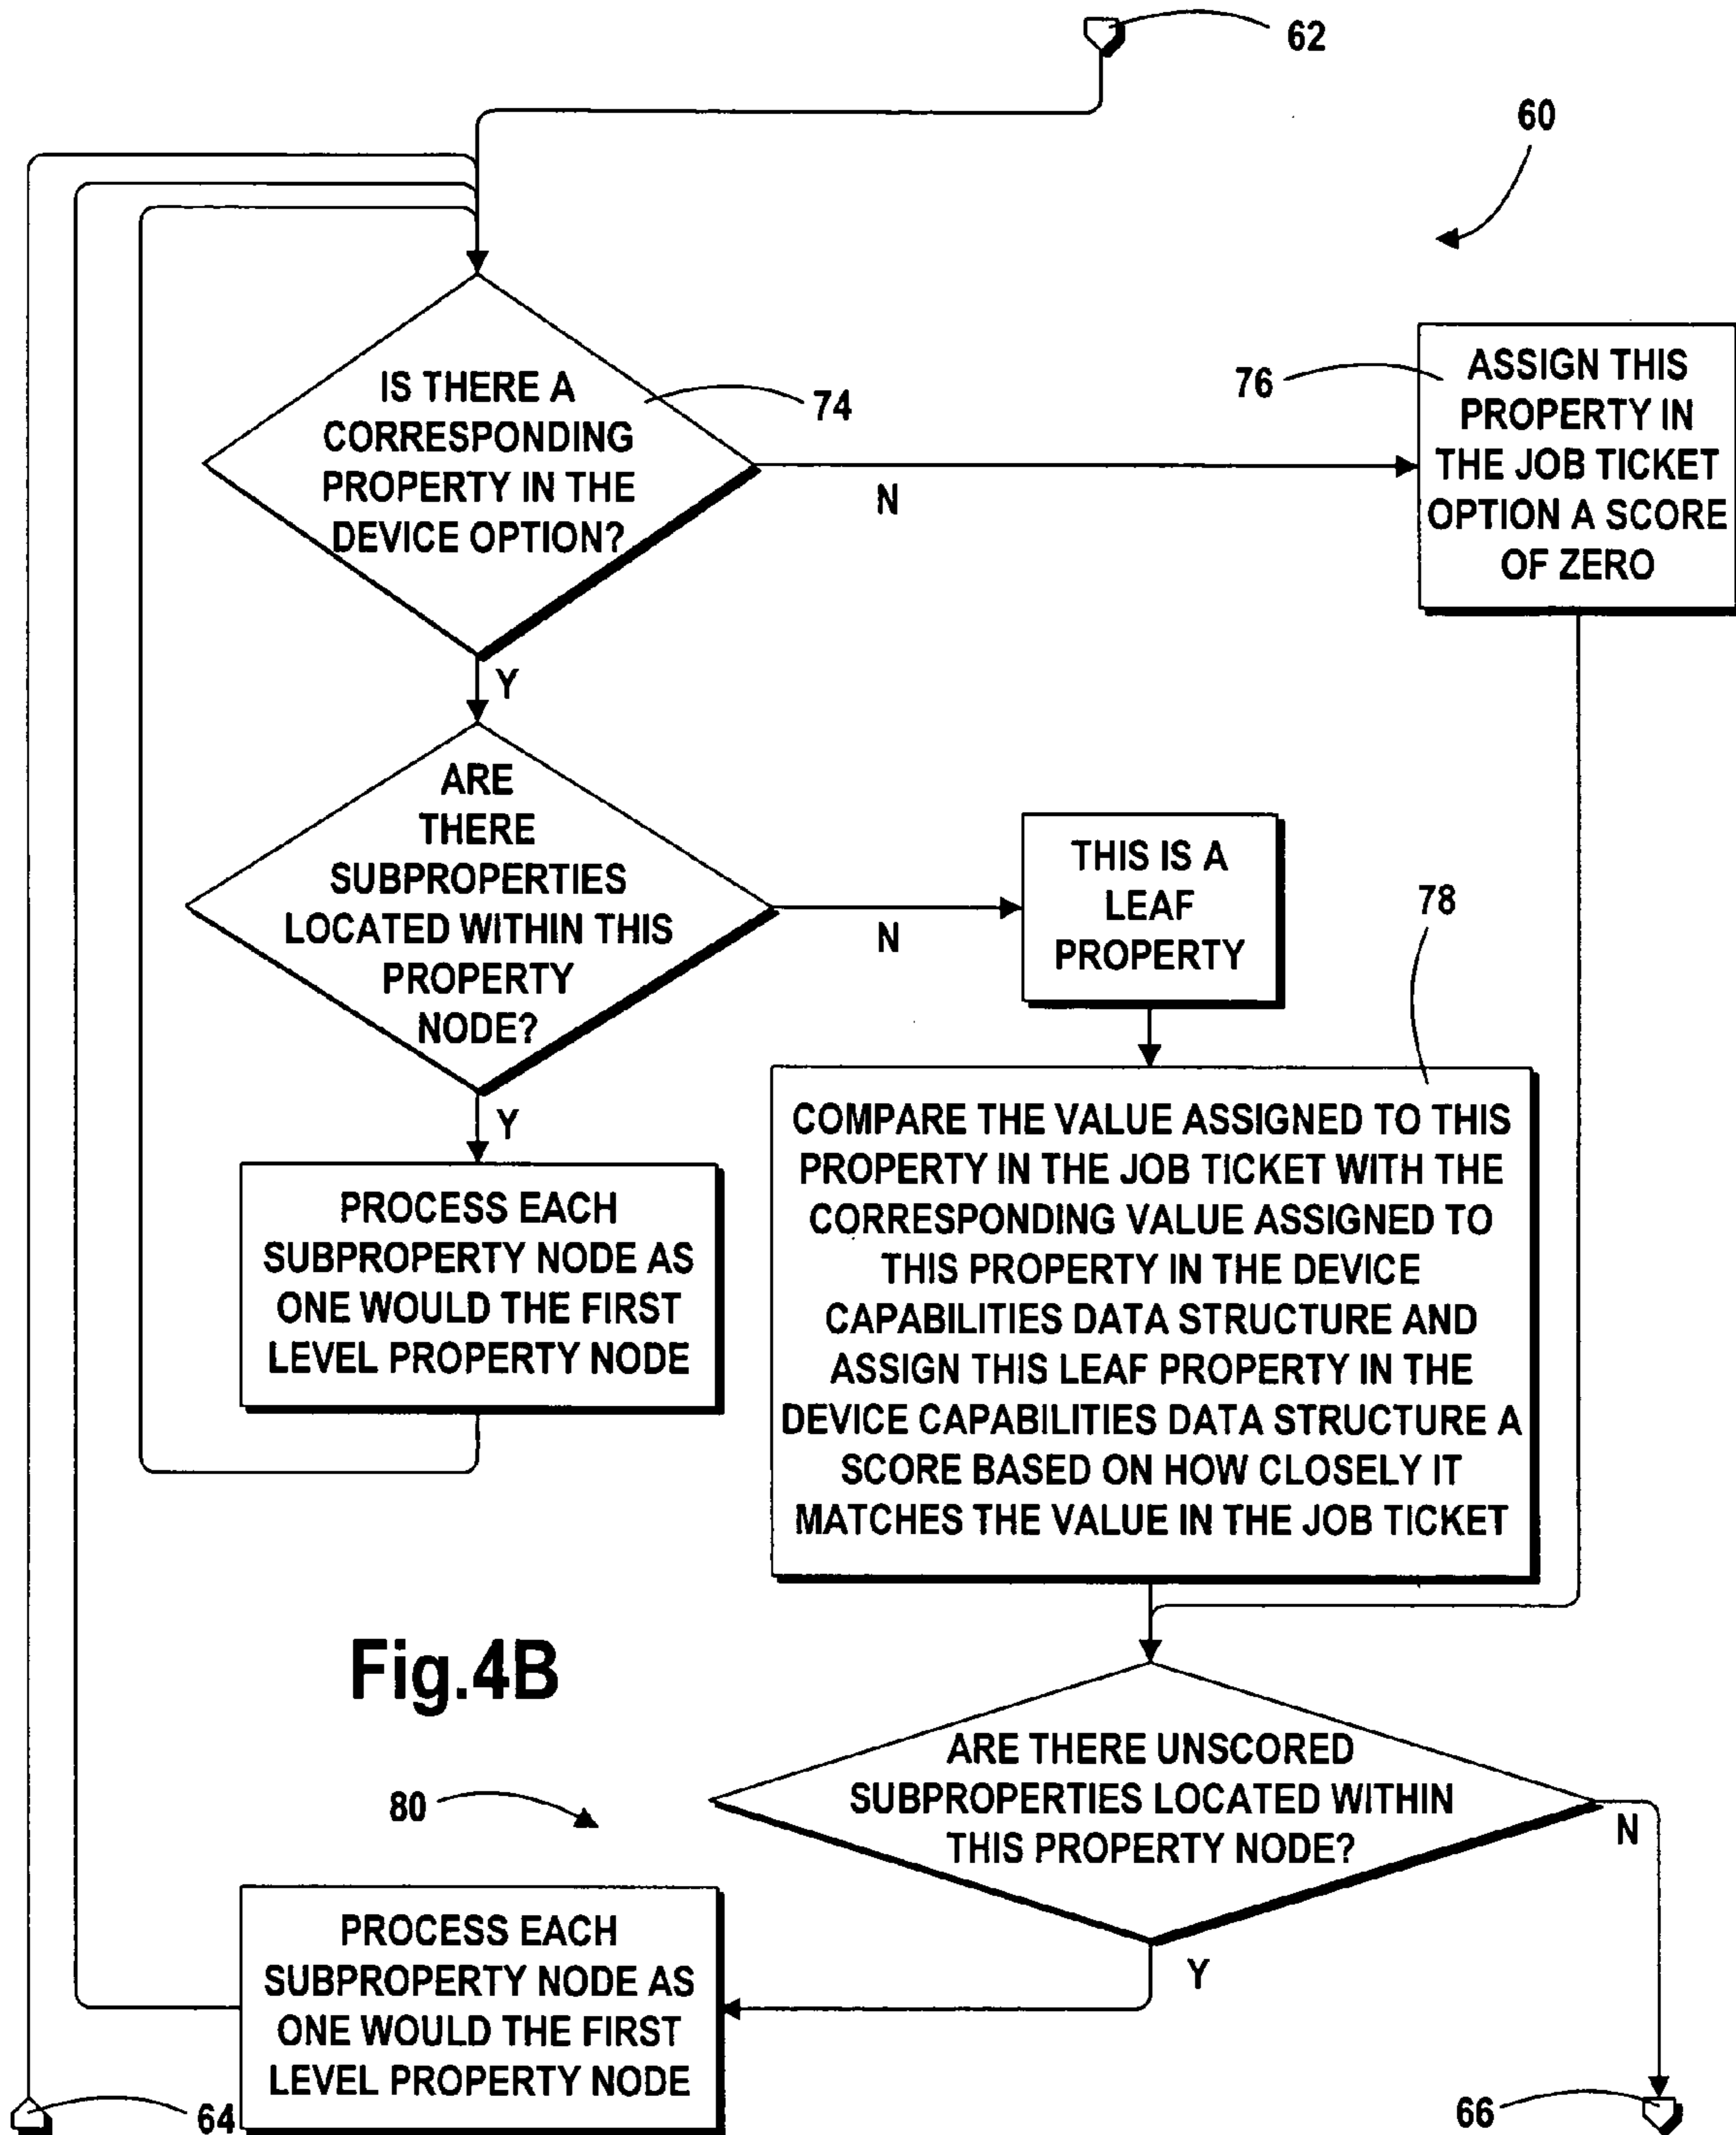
62

60

IS THERE A CORRESPONDING PROPERTY IN THE DEVICE OPTION?

74

76

ASSIGN THIS PROPERTY IN THE JOB TICKET OPTION A SCORE OF ZERO

N

Y

ARE THERE SUBPROPERTIES LOCATED WITHIN THIS PROPERTY NODE?

N

THIS IS A LEAF PROPERTY

78

Y

PROCESS EACH SUBPROPERTY NODE AS ONE WOULD THE FIRST LEVEL PROPERTY NODE

COMPARE THE VALUE ASSIGNED TO THIS PROPERTY IN THE JOB TICKET WITH THE CORRESPONDING VALUE ASSIGNED TO THIS PROPERTY IN THE DEVICE CAPABILITIES DATA STRUCTURE AND ASSIGN THIS LEAF PROPERTY IN THE DEVICE CAPABILITIES DATA STRUCTURE A SCORE BASED ON HOW CLOSELY IT MATCHES THE VALUE IN THE JOB TICKET

Fig.4B

80

ARE THERE UNSCORED SUBPROPERTIES LOCATED WITHIN THIS PROPERTY NODE?

N

Y

PROCESS EACH SUBPROPERTY NODE AS ONE WOULD THE FIRST LEVEL PROPERTY NODE

64

66